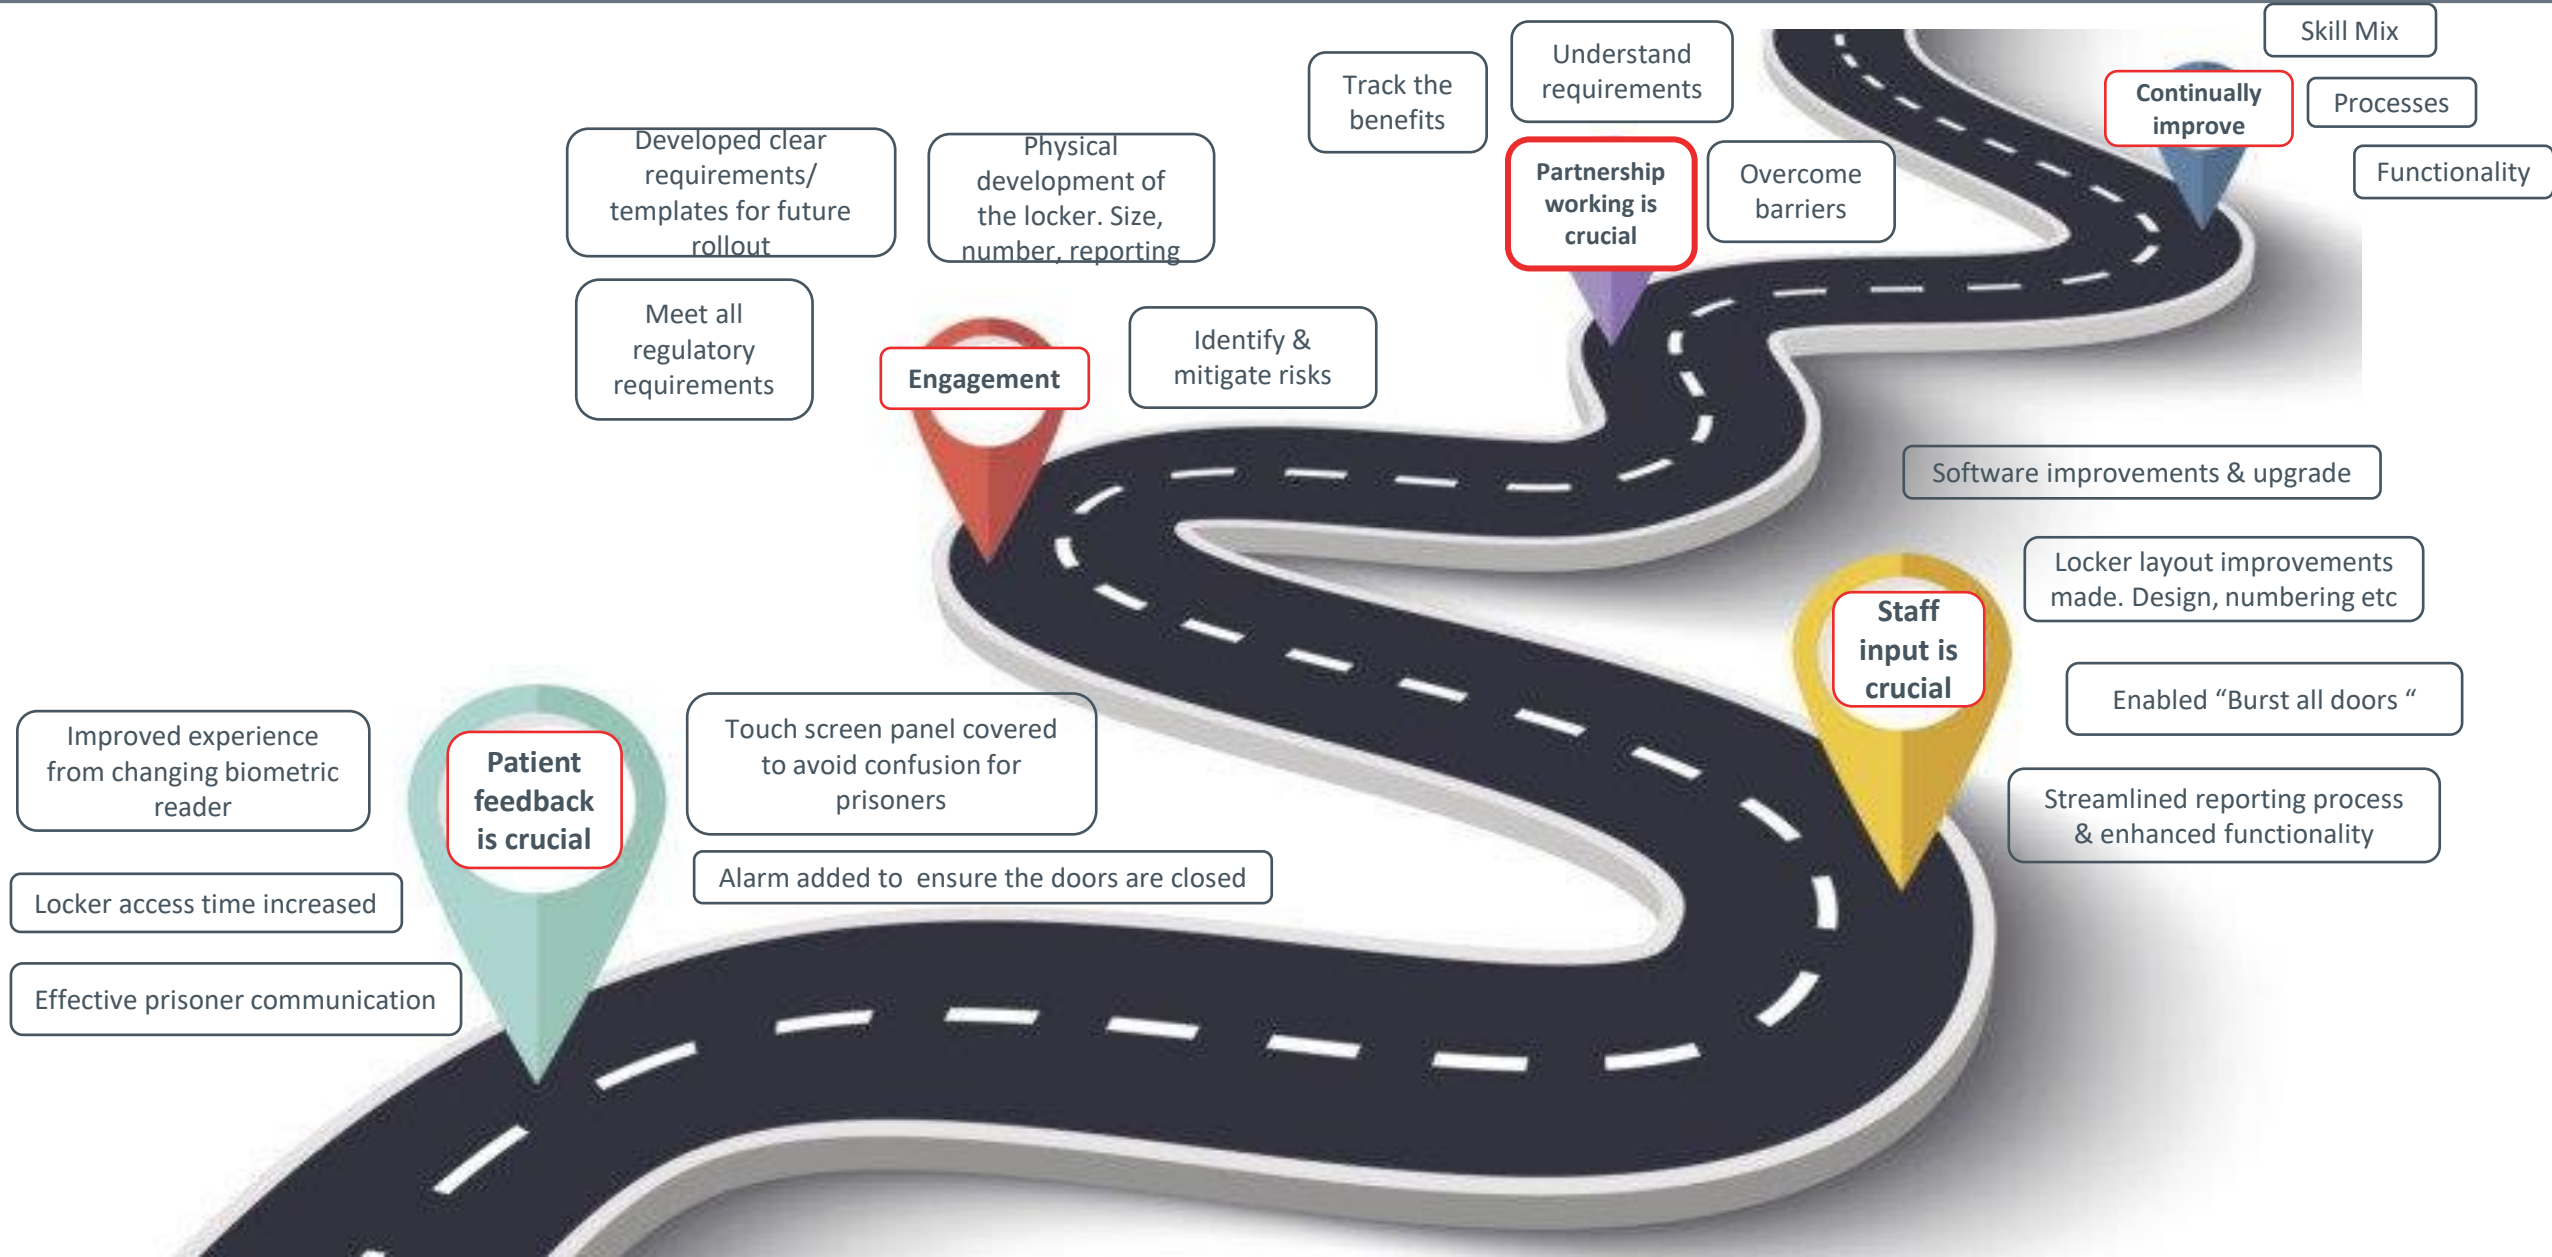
Skill Mix

Continually improve

Processes

Functionality

Track the benefits

Understand requirements

Partnership working is crucial

Overcome barriers

Developed clear requirements/ templates for future rollout

Physical development of the locker. Size, number, reporting

Meet all regulatory requirements

Engagement

Identify & mitigate risks

Software improvements & upgrade

Locker layout improvements made. Design, numbering etc

Staff input is crucial

Enabled “Burst all doors “

Streamlined reporting process & enhanced functionality

Improved experience from changing biometric reader

Patient feedback is crucial

Touch screen panel covered to avoid confusion for prisoners

Alarm added to ensure the doors are closed

Locker access time increased

Effective prisoner communication